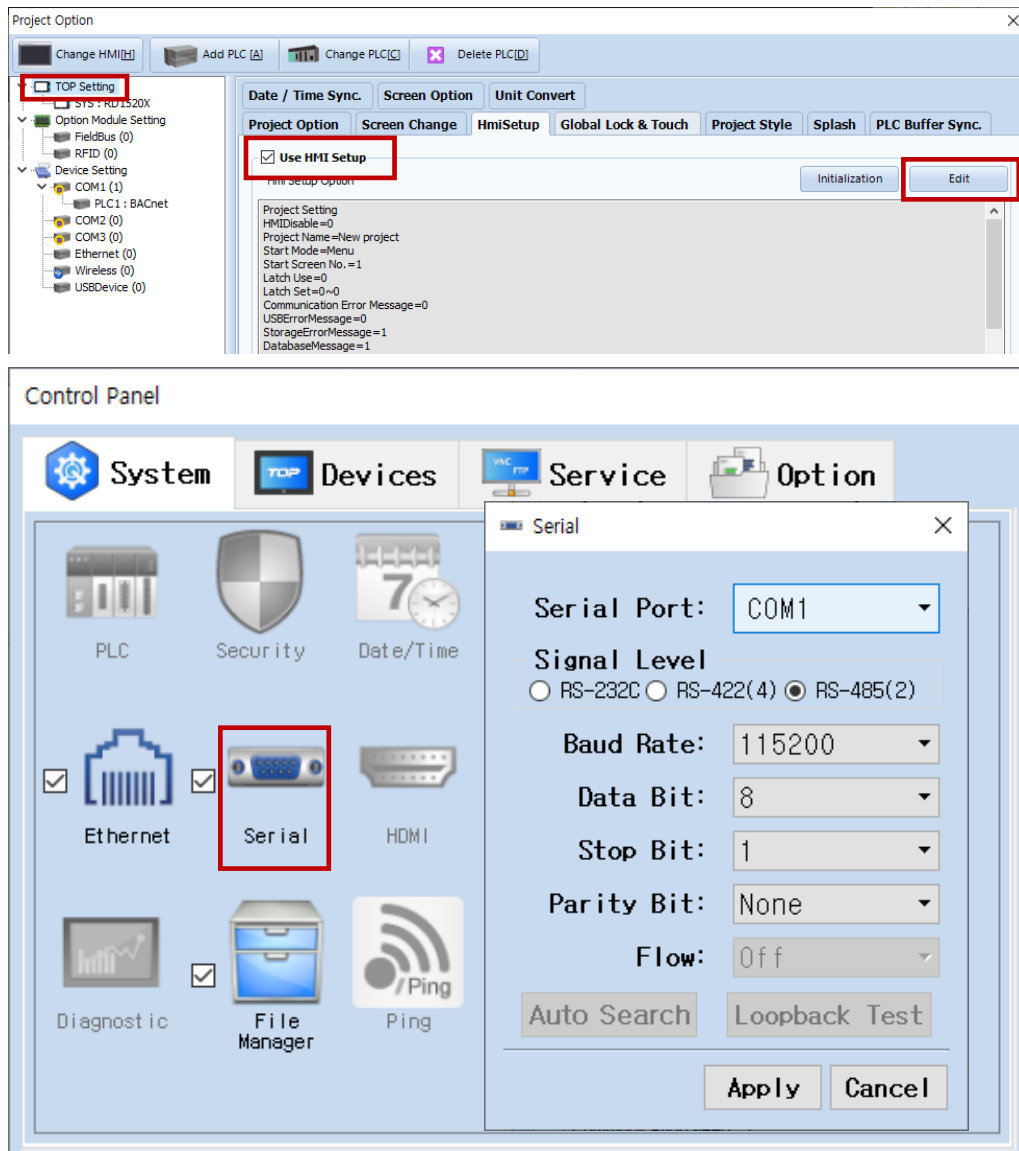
Project Option

Change HMI[H]
Add PLC [A]
Change PLC[C]
Delete PLC[D]

TOP Setting
SYS : RD1520X
Option Module Setting
FieldBus (0)
RFID (0)
Device Setting
COM1 (1)
PLC1 : BACnet
COM2 (0)
COM3 (0)
Ethernet (0)
Wireless (0)
USBDevice (0)

Date / Time Sync.
Screen Option
Unit Convert
Project Option
Screen Change
HmiSetup
Global Lock & Touch
Project Style
Splash
PLC Buffer Sync.

Use HMI Setup
Hmi Setup Option
Initialization
Edit

Project Setting
HMIDisable=0
Project Name=New project
Start Mode=Menu
Start Screen No.=1
Latch Use=0
Latch Set=0~0
Communication Error Message=0
USBErrorMessage=0
StorageErrorMessage=1
DatabaseMessage=1

Control Panel

System
Devices
Service
Option

PLC
Security
Date/Time
Ethernet
Serial
HDMI
Diagnostic
File Manager
Ping

Serial
Serial Port: COM1
Signal Level
RS-232C RS-422(4) RS-485(2)
Baud Rate: 115200
Data Bit: 8
Stop Bit: 1
Parity Bit: None
Flow: Off
Auto Search
Loopback Test
Apply
Cancel